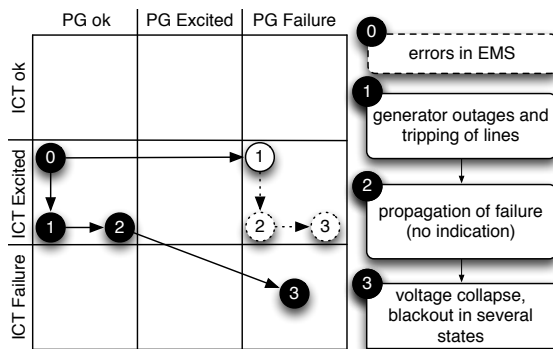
| | PG ok | PG Excited | PG Failure |
|---|---|---|---|
| ICT ok | | | |
| ICT Excited | 0, 1, 2 | | 1, 2, 3 |
| ICT Failure | | | 3 |

0 errors in EMS

1 generator outages and tripping of lines

2 propagation of failure (no indication)

3 voltage collapse, blackout in several states